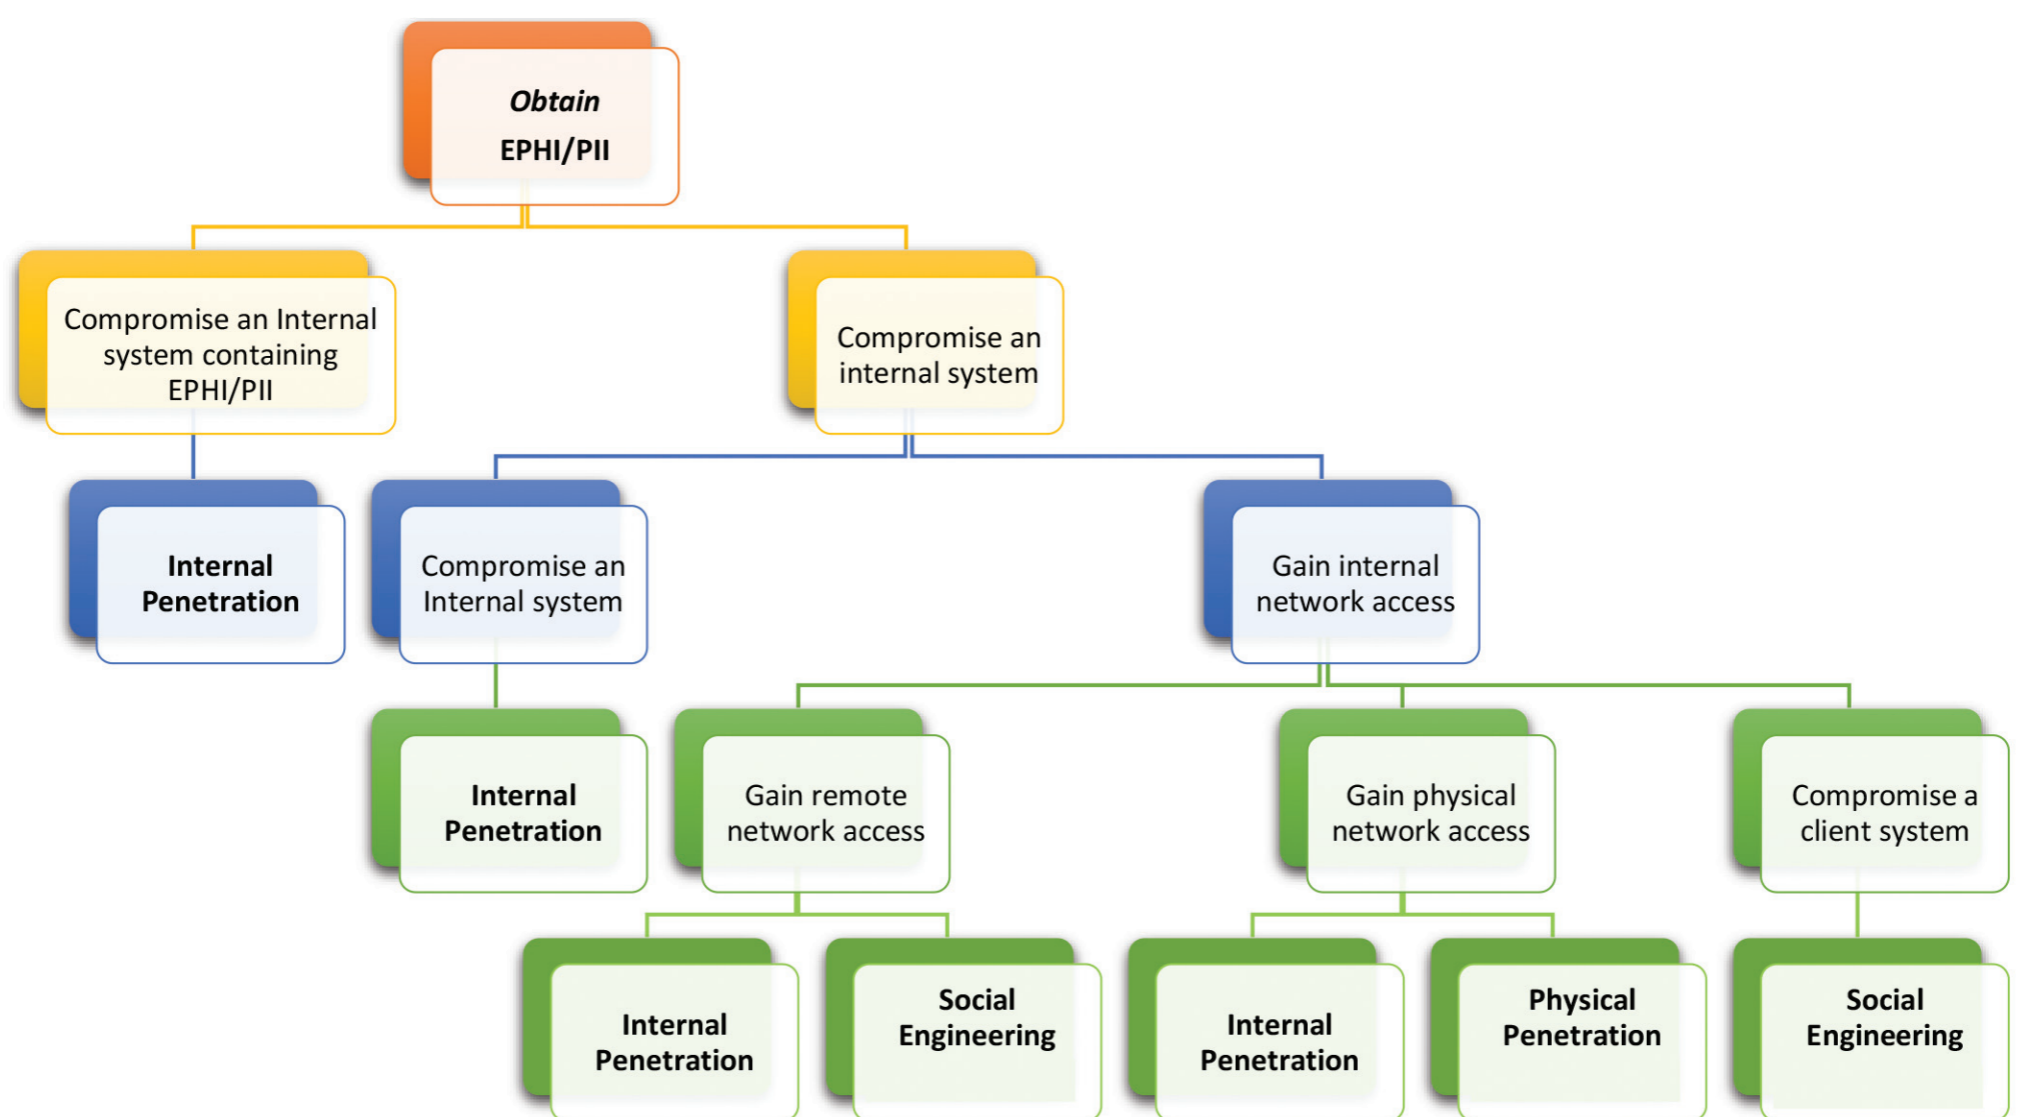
*Obtain* EPHI/PII

Compromise an Internal system containing EPHI/PII

Compromise an internal system

Internal Penetration

Compromise an Internal system

Gain internal network access

Internal Penetration

Gain remote network access

Gain physical network access

Compromise a client system

Internal Penetration

Social Engineering

Internal Penetration

Physical Penetration

Social Engineering